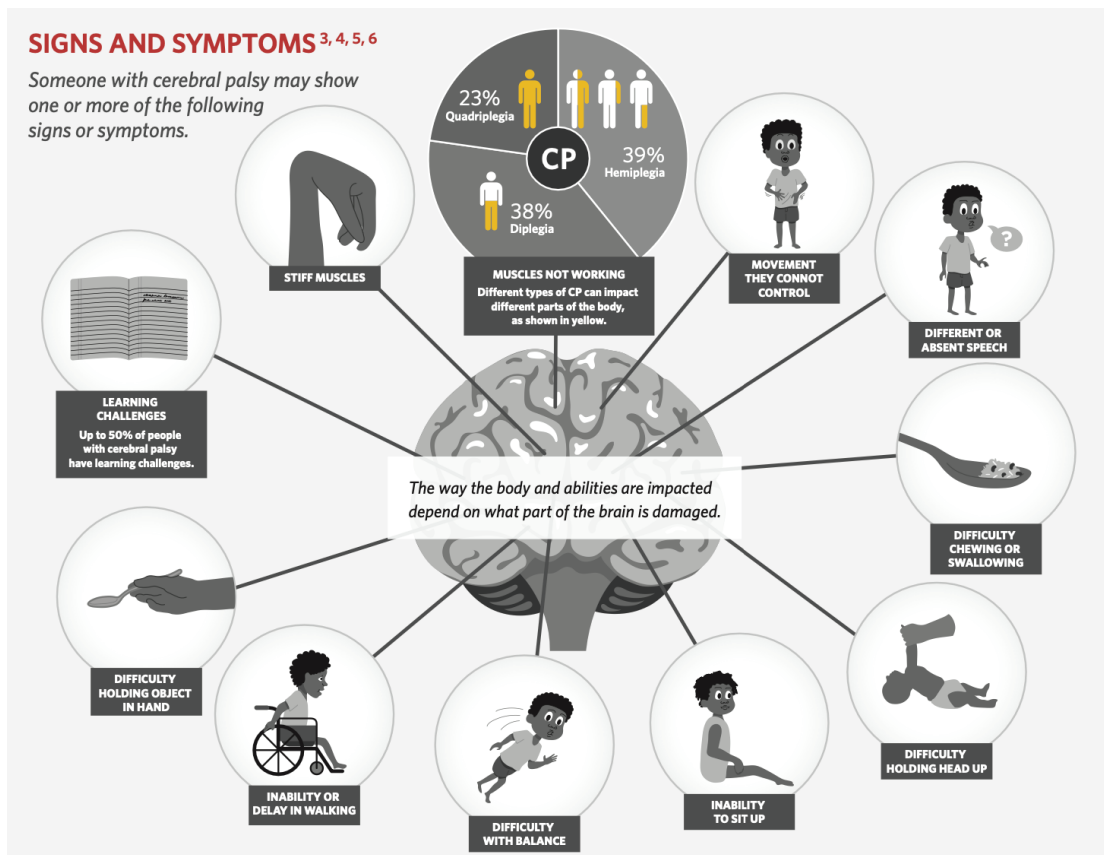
SIGNS AND SYMPTOMS $^{3, 4, 5, 6}$

Someone with cerebral palsy may show one or more of the following signs or symptoms.

23% Quadriplegia

CP

39% Hemiplegia

38% Diplegia

STIFF MUSCLES

MUSCLES NOT WORKING
Different types of CP can impact different parts of the body, as shown in yellow.

MOVEMENT THEY CONNOT CONTROL

DIFFERENT OR ABSENT SPEECH

LEARNING CHALLENGES
Up to 50% of people with cerebral palsy have learning challenges.

The way the body and abilities are impacted depend on what part of the brain is damaged.

DIFFICULTY CHEWING OR SWALLOWING

DIFFICULTY HOLDING OBJECT IN HAND

INABILITY OR DELAY IN WALKING

DIFFICULTY WITH BALANCE

INABILITY TO SIT UP

DIFFICULTY HOLDING HEAD UP